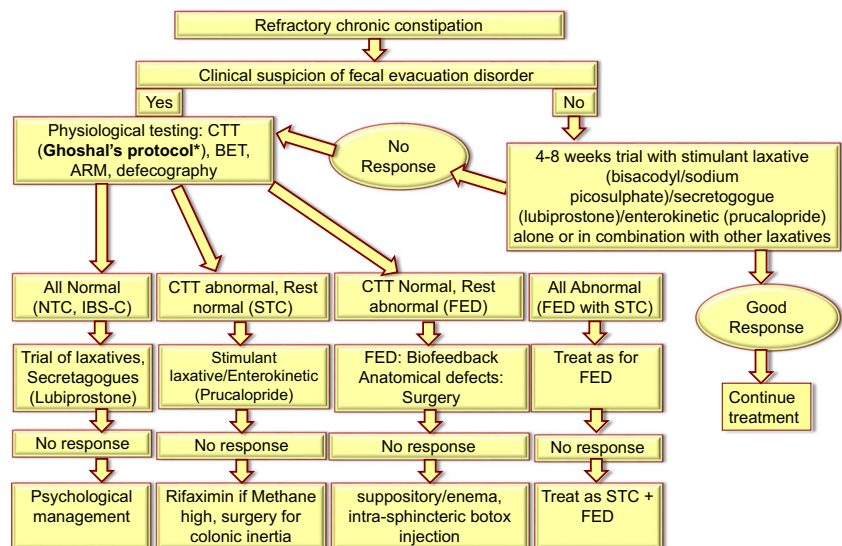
Refractory chronic constipation

Clinical suspicion of fecal evacuation disorder

Yes

No

Physiological testing: CTT (**Ghoshal's protocol***), BET, ARM, defecography

No Response

4-8 weeks trial with stimulant laxative (bisacodyl/sodium picosulphate)/secretogogue (lubiprostone)/enterokinetic (prucalopride) alone or in combination with other laxatives

All Normal (NTC, IBS-C)

CTT abnormal, Rest normal (STC)

CTT Normal, Rest abnormal (FED)

All Abnormal (FED with STC)

Good Response

Trial of laxatives, Secretagogues (Lubiprostone)

Stimulant laxative/Enterokinetic (Prucalopride)

FED: Biofeedback Anatomical defects: Surgery

Treat as for FED

Continue treatment

No response

No response

No response

No response

Psychological management

Rifaximin if Methane high, surgery for colonic inertia

suppository/enema, intra-sphincteric botox injection

Treat as STC + FED